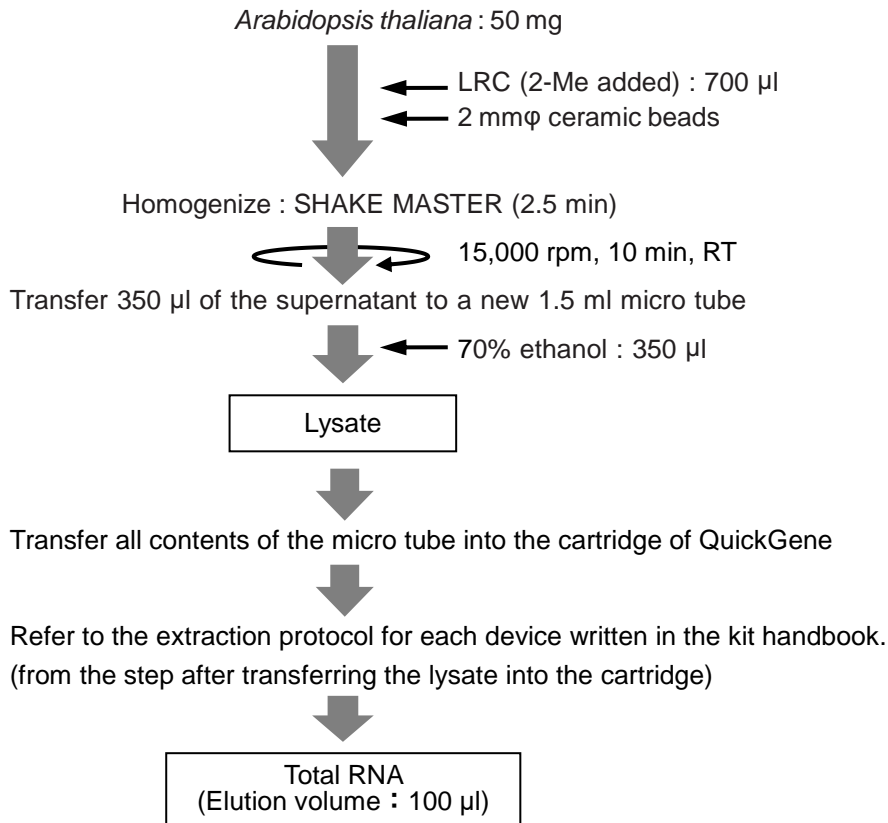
Arabidopsis thaliana : 50 mg

LRC (2-Me added) : 700 µl

2 mmφ ceramic beads

Homogenize : SHAKE MASTER (2.5 min)

15,000 rpm, 10 min, RT

Transfer 350 µl of the supernatant to a new 1.5 ml micro tube

70% ethanol : 350 µl

Lysate

Transfer all contents of the micro tube into the cartridge of QuickGene

Refer to the extraction protocol for each device written in the kit handbook. (from the step after transferring the lysate into the cartridge)

Total RNA
(Elution volume : 100 µl)